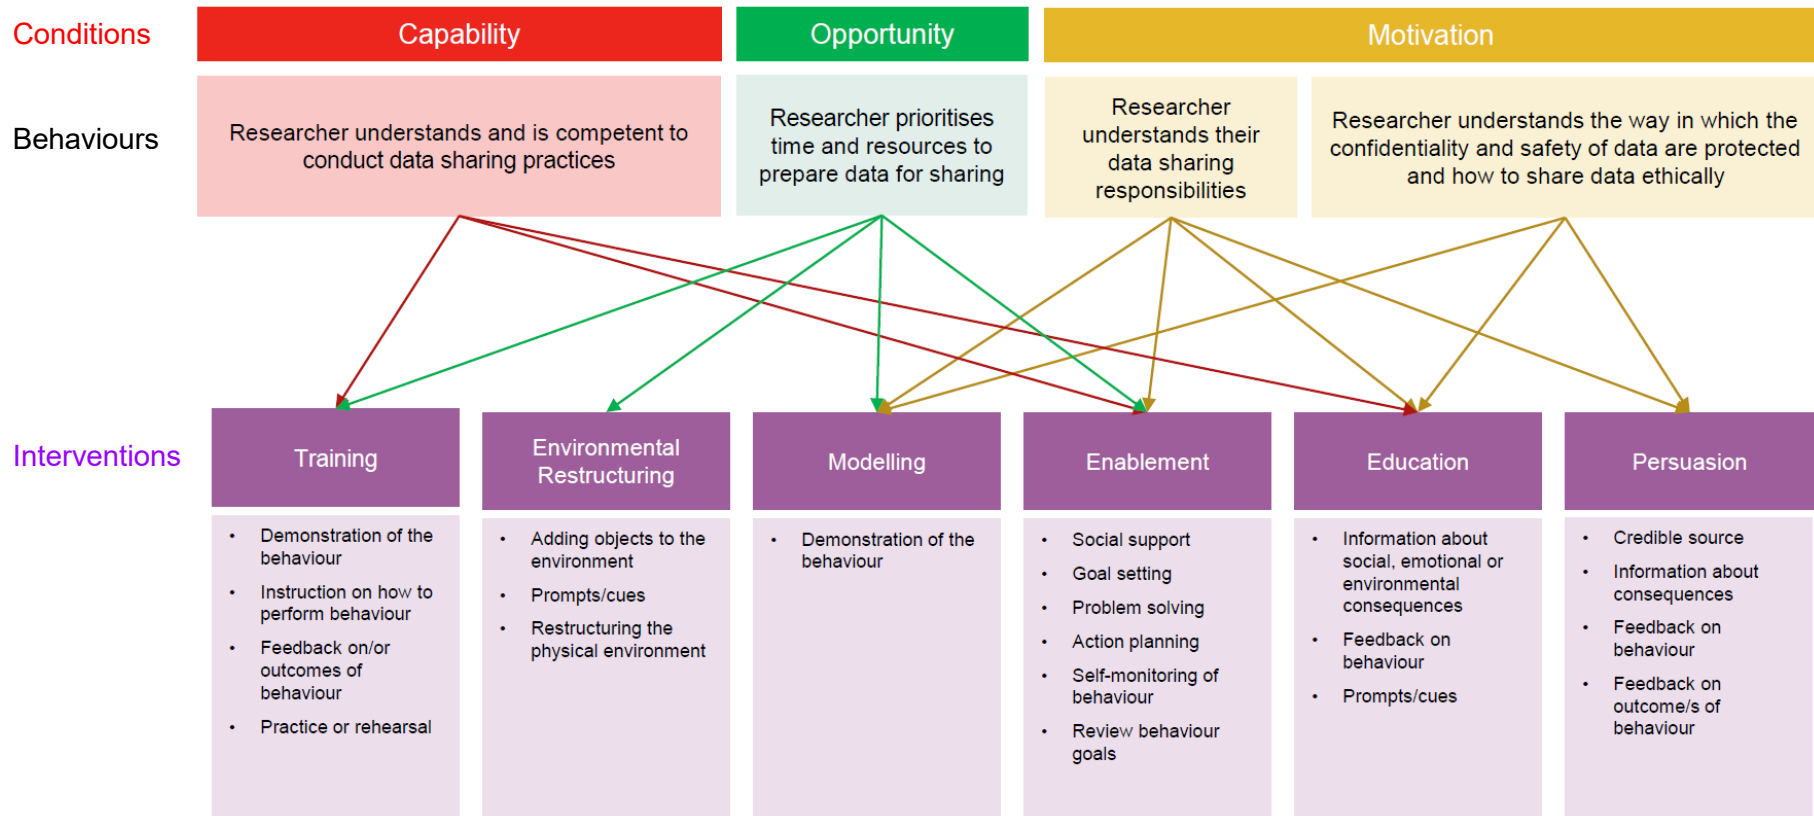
Conditions

Capability

Opportunity

Motivation

Behaviours

Researcher understands and is competent to conduct data sharing practices

Researcher prioritises time and resources to prepare data for sharing

Researcher understands their data sharing responsibilities

Researcher understands the way in which the confidentiality and safety of data are protected and how to share data ethically

Interventions

Training

- Demonstration of the behaviour
- Instruction on how to perform behaviour
- Feedback on/or outcomes of behaviour
- Practice or rehearsal

Environmental Restructuring

- Adding objects to the environment
- Prompts/cues
- Restructuring the physical environment

Modelling

- Demonstration of the behaviour

Enablement

- Social support
- Goal setting
- Problem solving
- Action planning
- Self-monitoring of behaviour
- Review behaviour goals

Education

- Information about social, emotional or environmental consequences
- Feedback on behaviour
- Prompts/cues

Persuasion

- Credible source
- Information about consequences
- Feedback on behaviour
- Feedback on outcome/s of behaviour